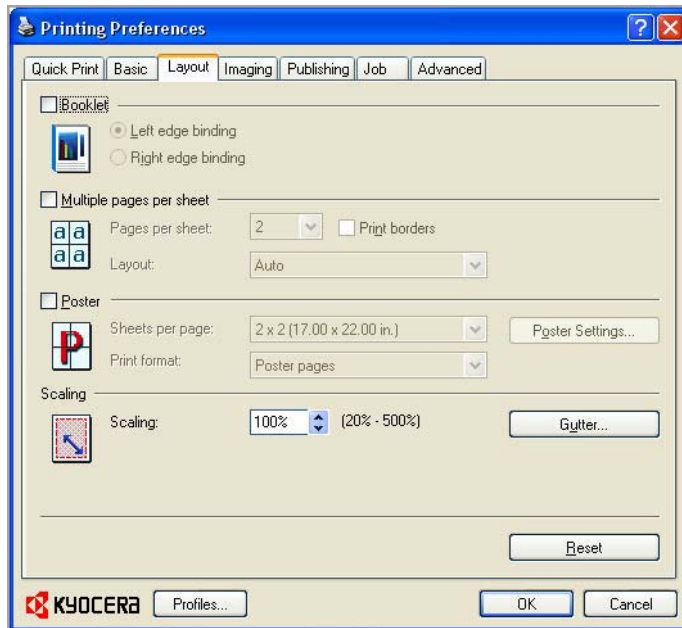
Printing Preferences

Quick Print | Basic | Layout | Imaging | Publishing | Job | Advanced

Booklet

Left edge binding

Right edge binding

Multiple pages per sheet

a a
a a

Pages per sheet: 2

Print borders

Layout: Auto

Poster

P

Sheets per page: 2 x 2 (17.00 x 22.00 in.)

Poster Settings...

Print format: Poster pages

Scaling

Scaling: 100% (20% - 500%)

Gutter...

Reset

KYOCERA

Profiles...

OK

Cancel